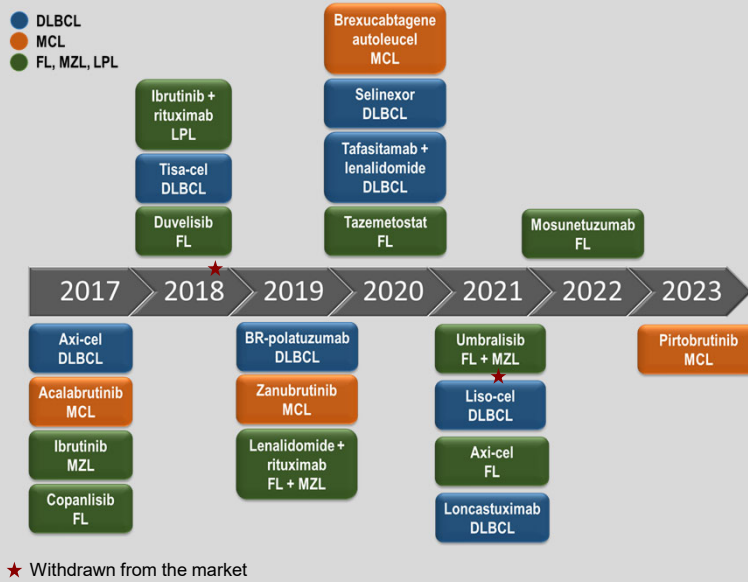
DLBCL
MCL
FL, MZL, LPL

Ibrutinib + rituximab LPL

Tisa-cel DLBCL

Duvelisib FL

Brexucabtagene autoleucel MCL

Selinexor DLBCL

Tafasitamab + lenalidomide DLBCL

Tazemetostat FL

Mosunetuzumab FL

2017 2018 2019 2020 2021 2022 2023

Axi-cel DLBCL

Acalabrutinib MCL

Ibrutinib MZL

Copanlisib FL

BR-polatuzumab DLBCL

Zanubrutinib MCL

Lenalidomide + rituximab FL + MZL

Umbralisib FL + MZL

Liso-cel DLBCL

Axi-cel FL

Loncastuximab DLBCL

Pirtobrutinib MCL

★ Withdrawn from the market